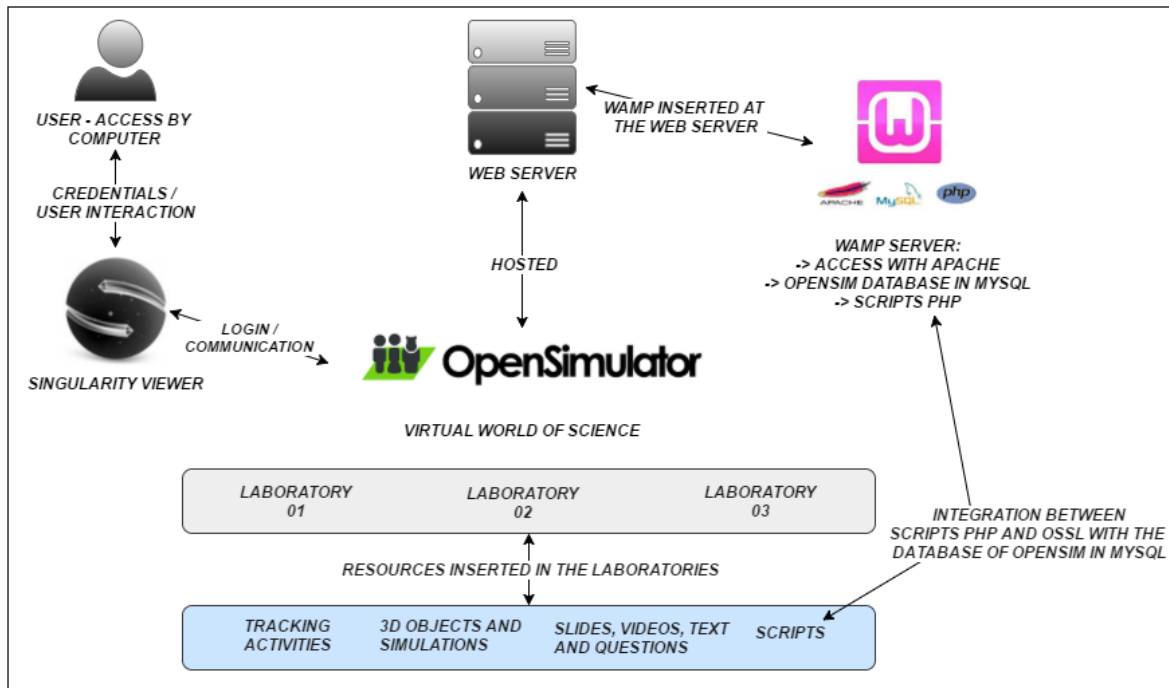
USER - ACCESS BY COMPUTER

CREDENTIALS / USER INTERACTION

SINGULARITY VIEWER

LOGIN / COMMUNICATION

WEB SERVER

WAMP INSERTED AT THE WEB SERVER

APACHE MySQL php

HOSTED

OpenSimulator

WAMP SERVER:
-> ACCESS WITH APACHE
-> OPENSIM DATABASE IN MYSQL
-> SCRIPTS PHP

VIRTUAL WORLD OF SCIENCE

LABORATORY 01

LABORATORY 02

LABORATORY 03

INTEGRATION BETWEEN SCRIPTS PHP AND OSSL WITH THE DATABASE OF OPENSIM IN MYSQL

RESOURCES INSERTED IN THE LABORATORIES

TRACKING ACTIVITIES

3D OBJECTS AND SIMULATIONS

SLIDES, VIDEOS, TEXT AND QUESTIONS

SCRIPTS